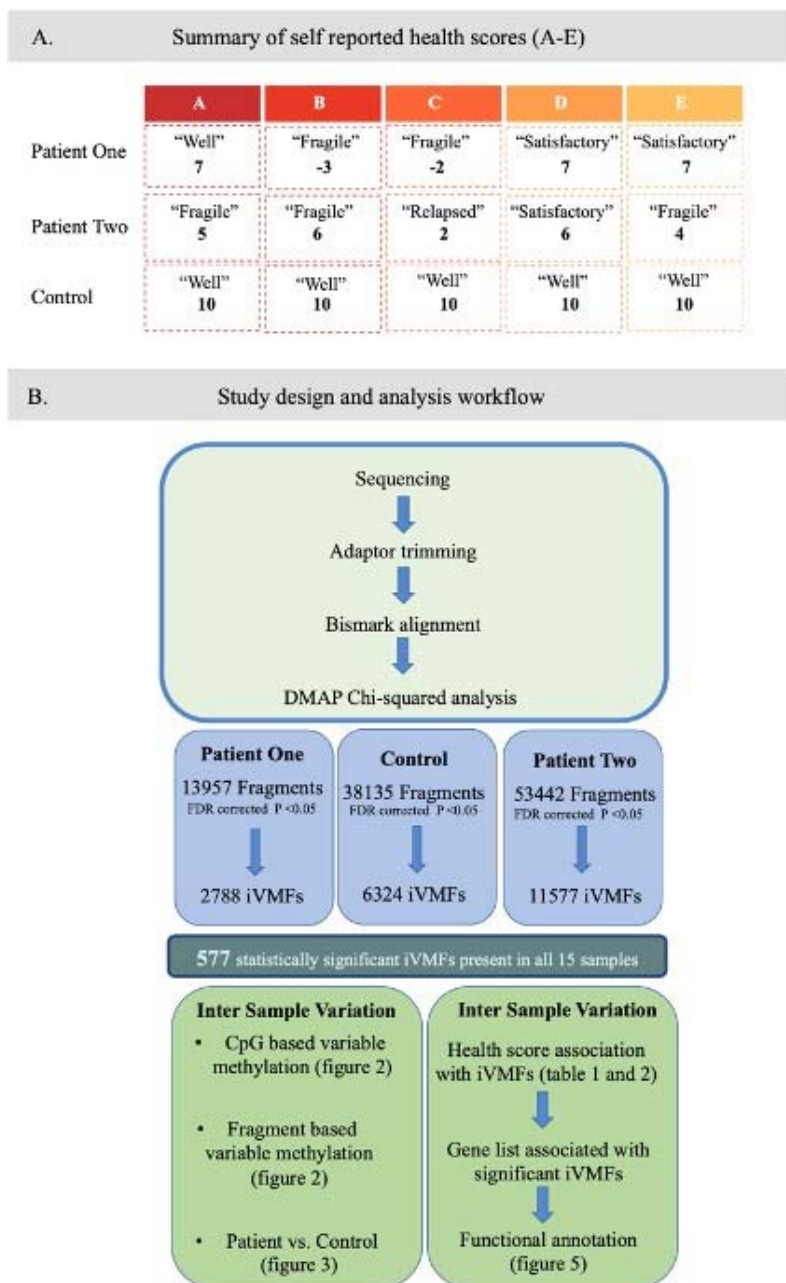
A. Summary of self reported health scores (A-E)

| | A | B | C | D | E |
|---|---|---|---|---|---|
| Patient One | "Well" 7 | "Fragile" -3 | "Fragile" -2 | "Satisfactory" 7 | "Satisfactory" 7 |
| Patient Two | "Fragile" 5 | "Fragile" 6 | "Relapsed" 2 | "Satisfactory" 6 | "Fragile" 4 |
| Control | "Well" 10 | "Well" 10 | "Well" 10 | "Well" 10 | "Well" 10 |

B. Study design and analysis workflow

Sequencing

Adaptor trimming

Bismark alignment

DMAP Chi-squared analysis

Patient One
13957 Fragments
FDR corrected P <0.05
2788 iVMFs

Control
38135 Fragments
FDR corrected P <0.05
6324 iVMFs

Patient Two
53442 Fragments
FDR corrected P <0.05
11577 iVMFs

577 statistically significant iVMFs present in all 15 samples

Inter Sample Variation
• CpG based variable methylation (figure 2)
• Fragment based variable methylation (figure 2)
• Patient vs. Control (figure 3)

Inter Sample Variation
Health score association with iVMFs (table 1 and 2)
Gene list associated with significant iVMFs
Functional annotation (figure 5)